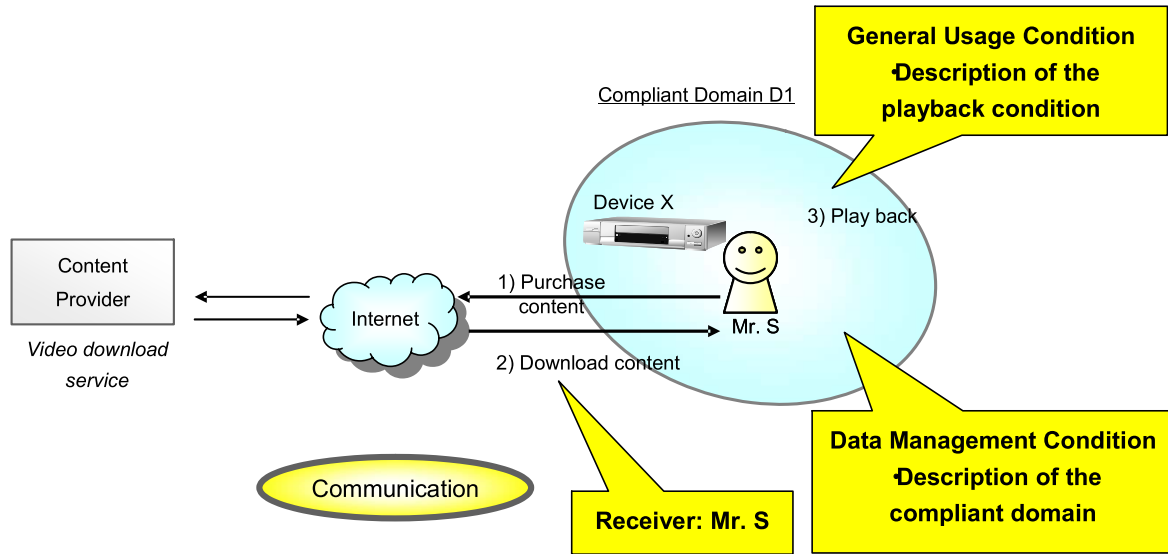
General Usage Condition
•Description of the playback condition

Compliant Domain D1

Device X

3) Play back

Content Provider

Video download service

Internet

1) Purchase content

Mr. S

2) Download content

Data Management Condition
•Description of the compliant domain

Communication

Receiver: Mr. S